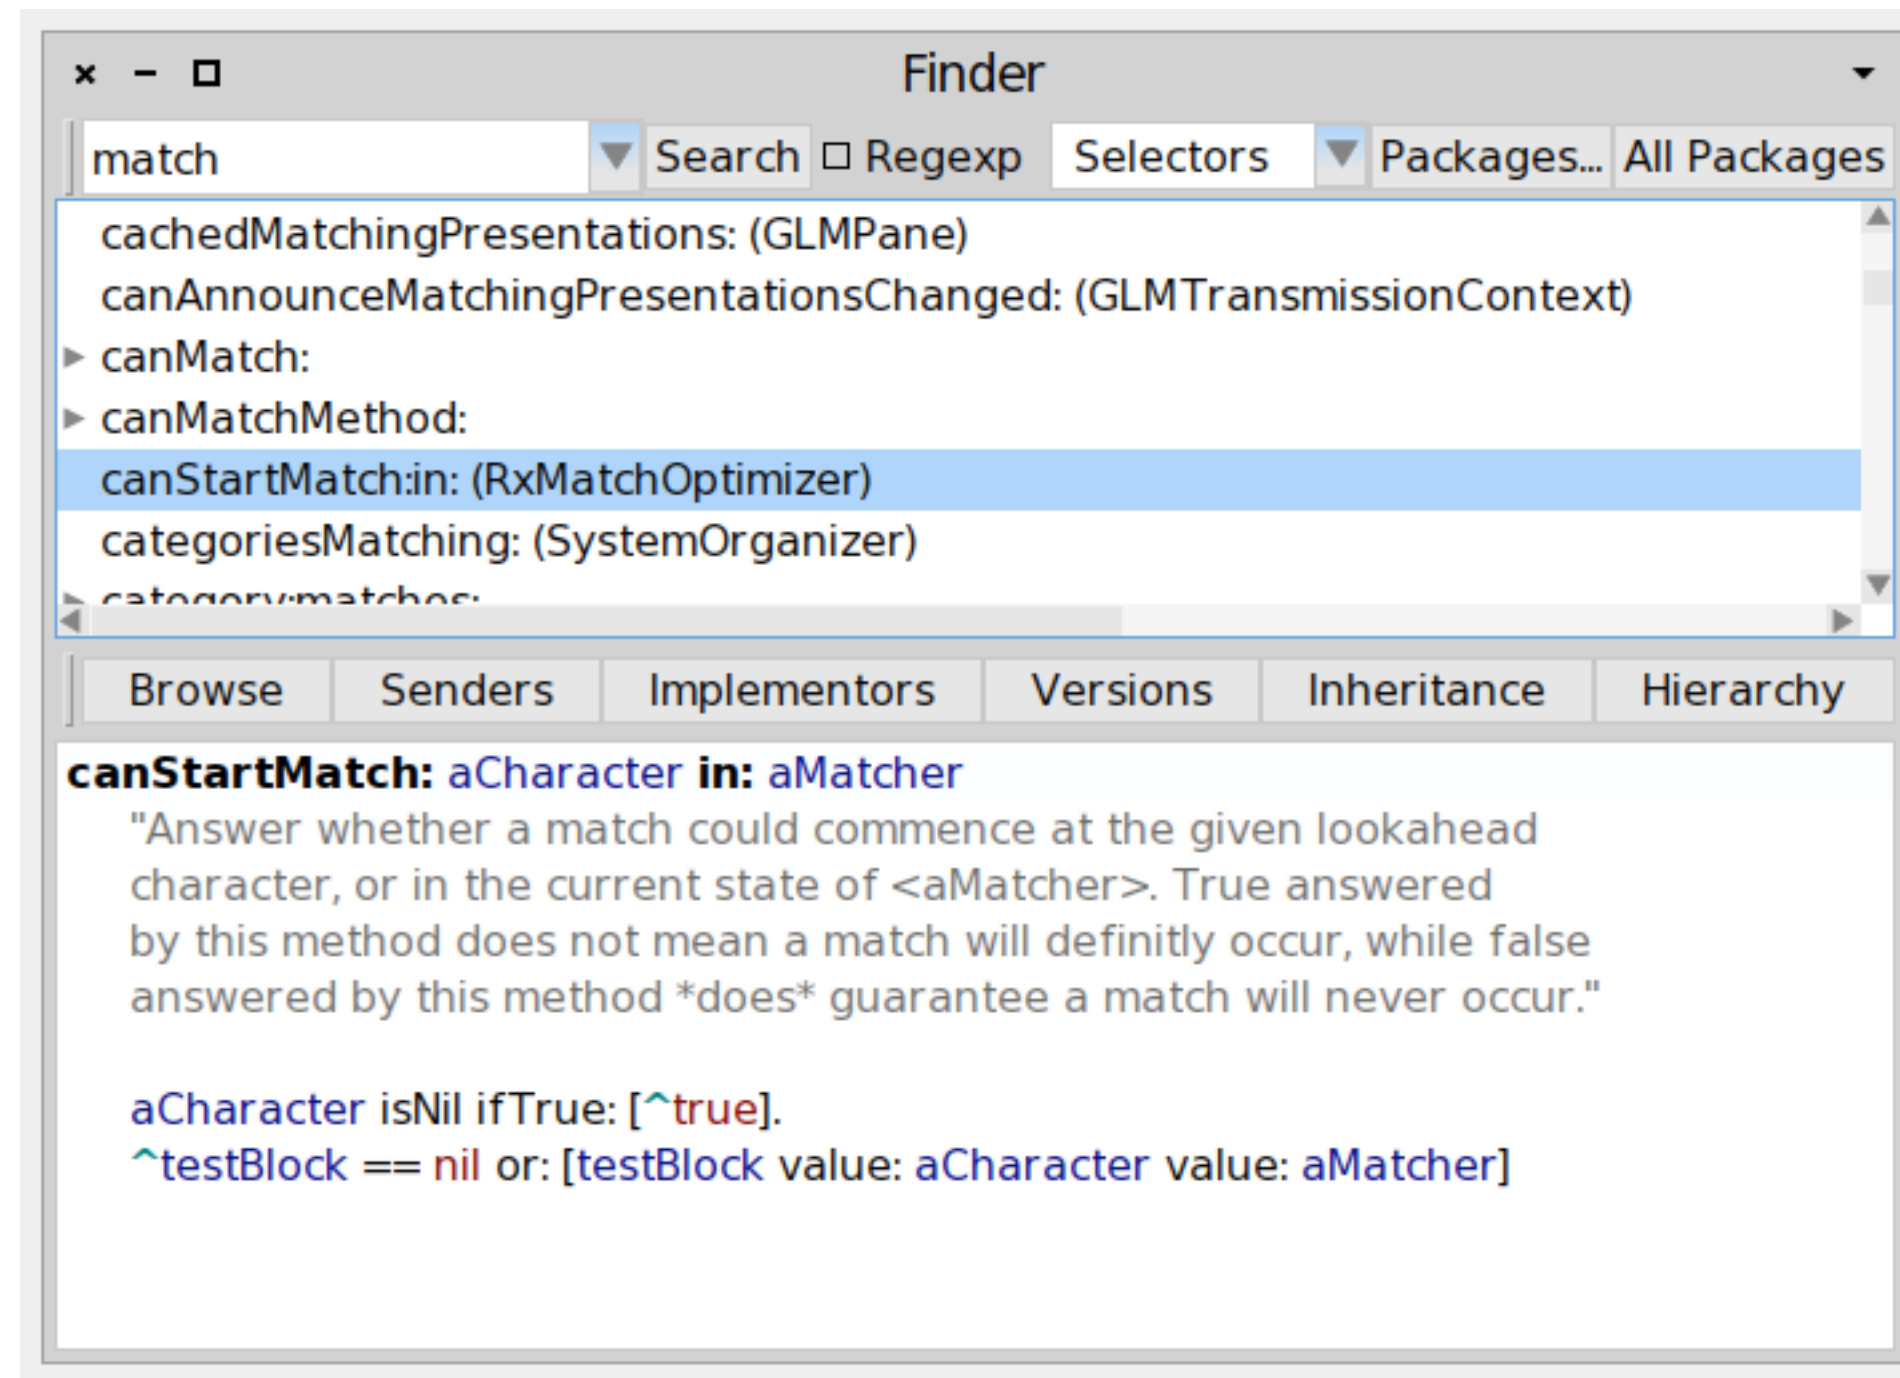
× – □ Finder

match Search □ Regexp Selectors Packages... All Packages

cachedMatchingPresentations: (GLMPane)
canAnnounceMatchingPresentationsChanged: (GLMTransmissionContext)
▸ canMatch:
▸ canMatchMethod:
canStartMatch:in: (RxMatchOptimizer)
categoriesMatching: (SystemOrganizer)
▸ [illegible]

Browse Senders Implementors Versions Inheritance Hierarchy

canStartMatch: aCharacter in: aMatcher
"Answer whether a match could commence at the given lookahead character, or in the current state of <aMatcher>. True answered by this method does not mean a match will definitly occur, while false answered by this method *does* guarantee a match will never occur."

aCharacter isNil ifTrue: [^true].
^testBlock == nil or: [testBlock value: aCharacter value: aMatcher]